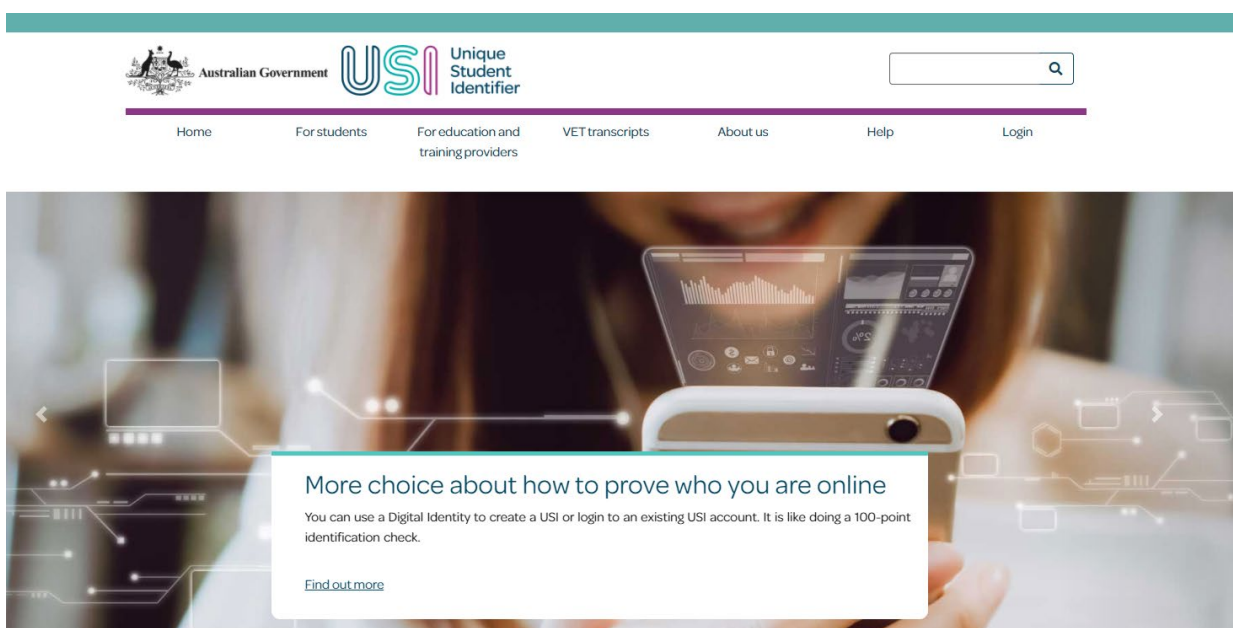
Australian Government USI Unique Student Identifier

Home
For students
For education and training providers
VET transcripts
About us
Help
Login

More choice about how to prove who you are online

You can use a Digital Identity to create a USI or login to an existing USI account. It is like doing a 100-point identification check.

Find out more